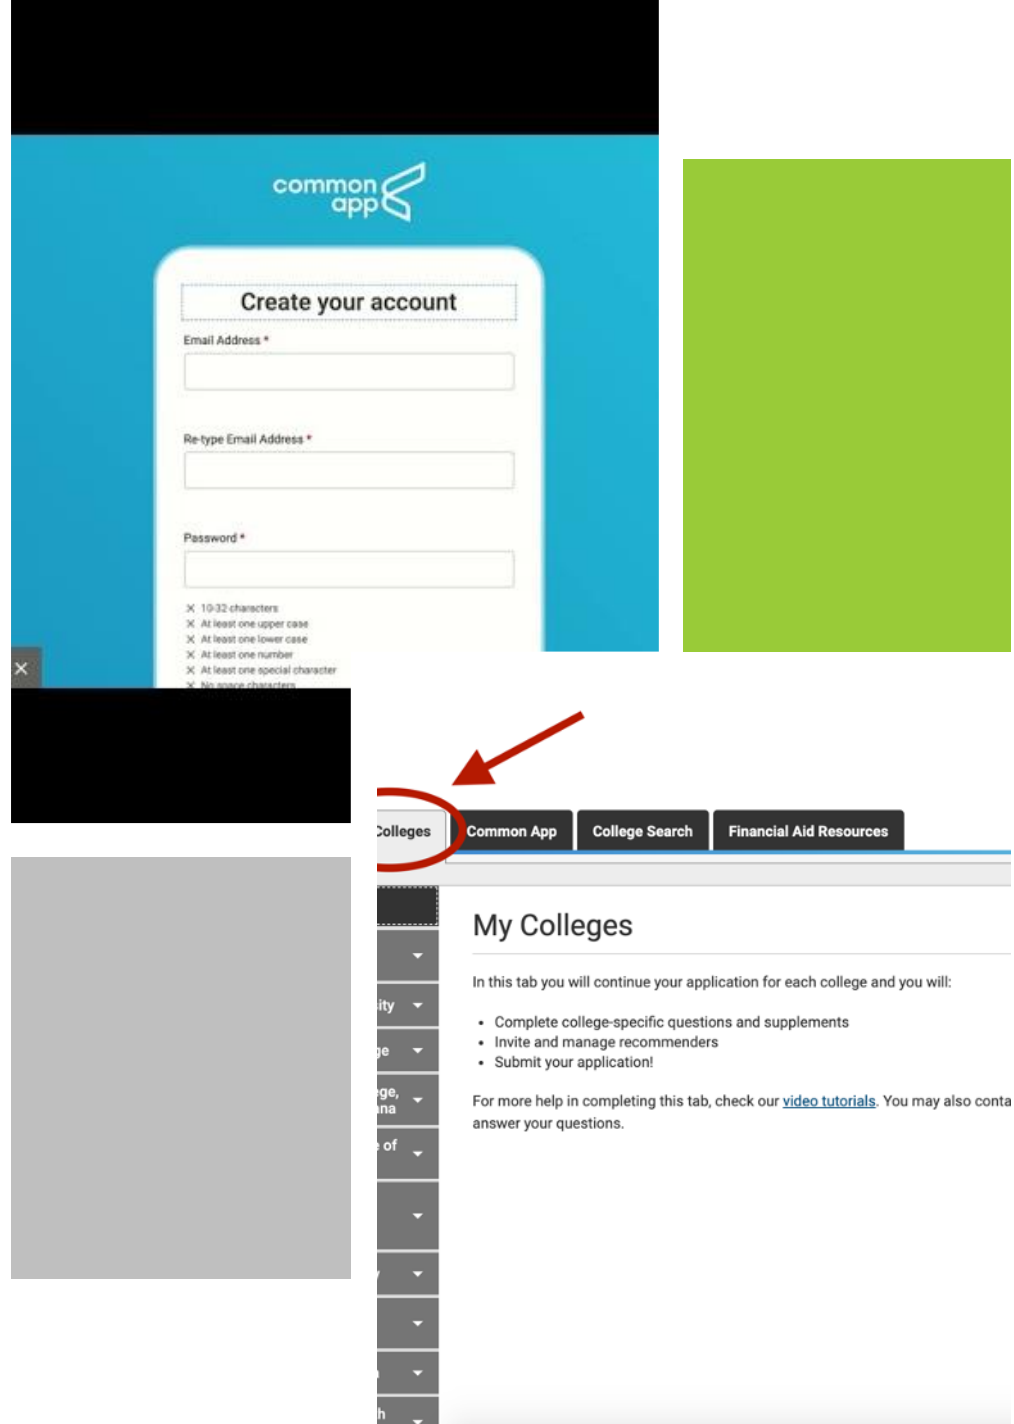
common app

Create your account

Email Address *

Re-type Email Address *

Password *

✕ 10-32 characters
✕ At least one upper case
✕ At least one lower case
✕ At least one number
✕ At least one special character
✕ No space characters

✕

Colleges | Common App | College Search | Financial Aid Resources

ity
ge
ge,
na
of

My Colleges

In this tab you will continue your application for each college and you will:

- Complete college-specific questions and supplements
- Invite and manage recommenders
- Submit your application!

For more help in completing this tab, check our video tutorials. You may also conta answer your questions.